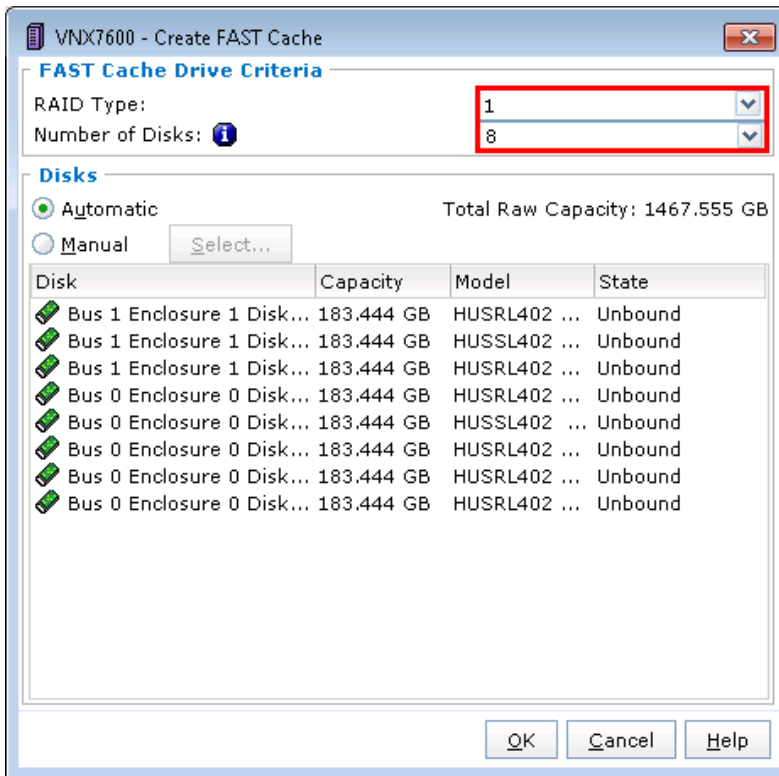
VNX7600 - Create FAST Cache

FAST Cache Drive Criteria

RAID Type: 1

Number of Disks: 8

Disks

Automatic

Total Raw Capacity: 1467.555 GB

Manual

Select...

| Disk | Capacity | Model | State |
|---|---|---|---|
| Bus 1 Enclosure 1 Disk... | 183.444 GB | HUSRL402 ... | Unbound |
| Bus 1 Enclosure 1 Disk... | 183.444 GB | HUSSL402 ... | Unbound |
| Bus 1 Enclosure 1 Disk... | 183.444 GB | HUSRL402 ... | Unbound |
| Bus 0 Enclosure 0 Disk... | 183.444 GB | HUSRL402 ... | Unbound |
| Bus 0 Enclosure 0 Disk... | 183.444 GB | HUSSL402 ... | Unbound |
| Bus 0 Enclosure 0 Disk... | 183.444 GB | HUSRL402 ... | Unbound |
| Bus 0 Enclosure 0 Disk... | 183.444 GB | HUSRL402 ... | Unbound |
| Bus 0 Enclosure 0 Disk... | 183.444 GB | HUSRL402 ... | Unbound |

OK

Cancel

Help